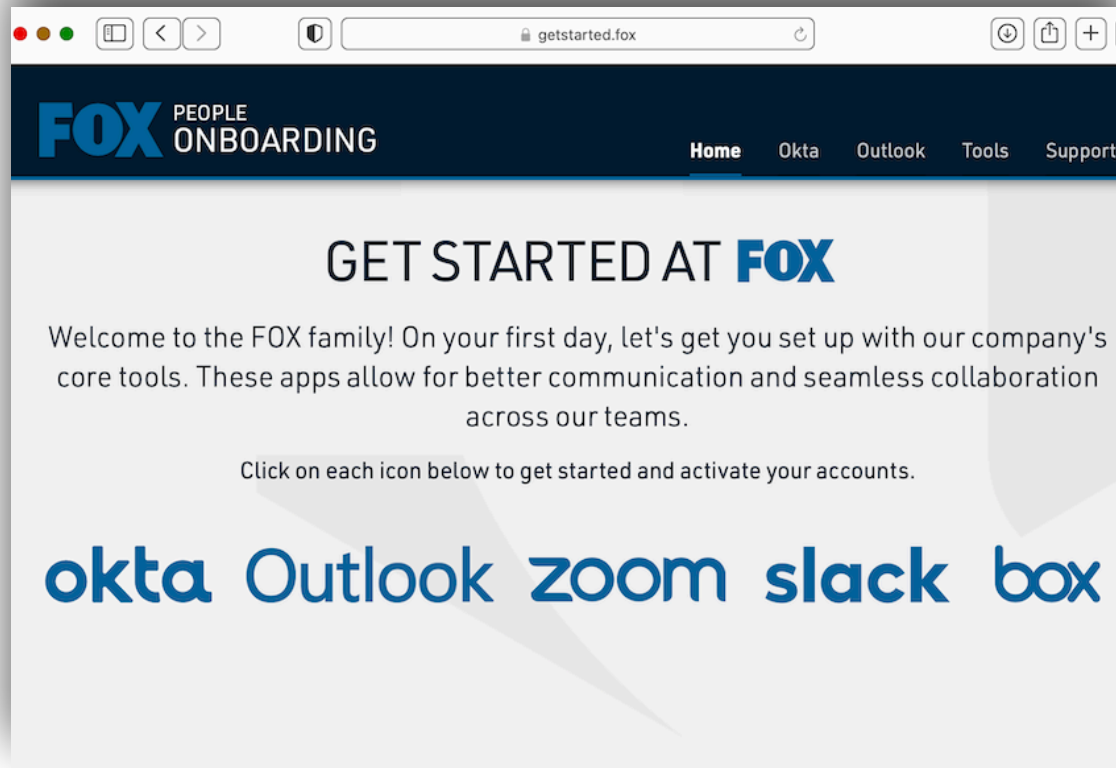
getstarted.fox

FOX PEOPLE ONBOARDING

Home Okta Outlook Tools Support

GET STARTED AT FOX

Welcome to the FOX family! On your first day, let's get you set up with our company's core tools. These apps allow for better communication and seamless collaboration across our teams.

Click on each icon below to get started and activate your accounts.

okta Outlook zoom slack box